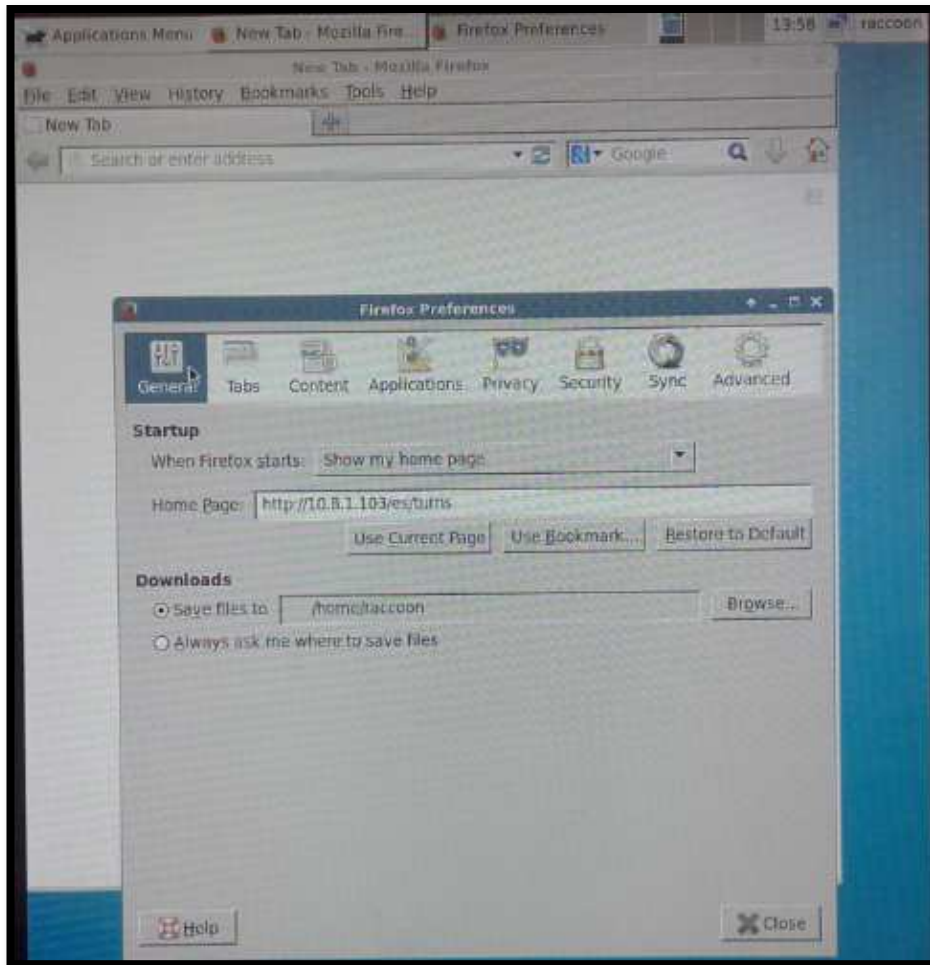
Applications Menu New Tab - Mozilla Fire... Firefox Preferences 13:58 raccoon

New Tab - Mozilla Firefox

File Edit View History Bookmarks Tools Help

New Tab

Search or enter address

Google

Firefox Preferences

General Tabs Content Applications Privacy Security Sync Advanced

Startup

When Firefox starts: Show my home page

Home Page: http://10.8.1.103/es/turns

Use Current Page Use Bookmark... Restore to Default

Downloads

Save files to /home/raccoon Browse...

Always ask me where to save files

Help Close